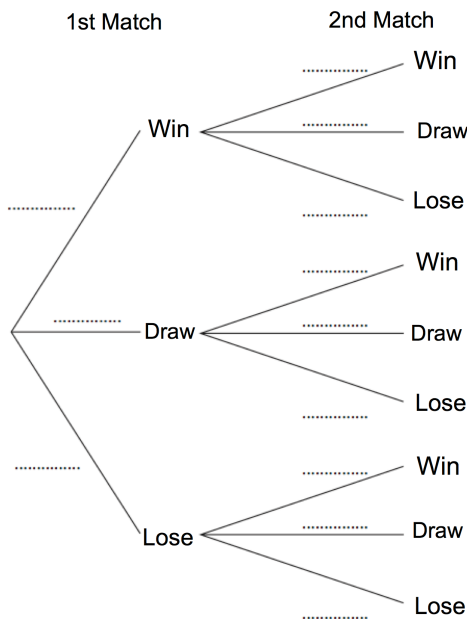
1st Match

2nd Match

..........

Win

..........

Draw

..........

Lose

..........

..........

Win

..........

Draw

..........

Draw

..........

Lose

..........

..........

Win

Lose

..........

Draw

..........

Lose